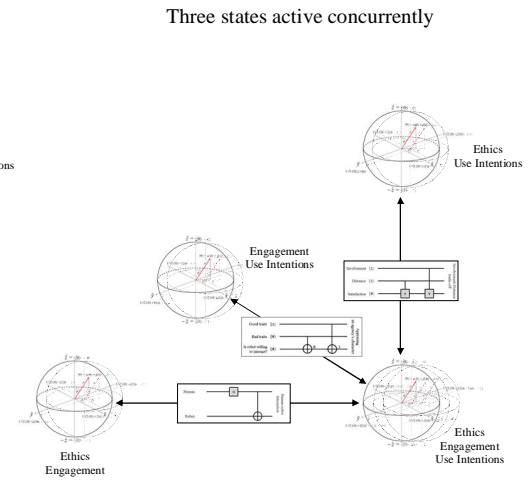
Three states active concurrently

ons

Ethics
Use Intentions

Engagement
Use Intentions

Involvement
Distance
Satisfaction

Good traits
Bad traits
Is robot willing to interact?

Ethics
Engagement
Use Intentions

Human
Robot

Ethics
Engagement